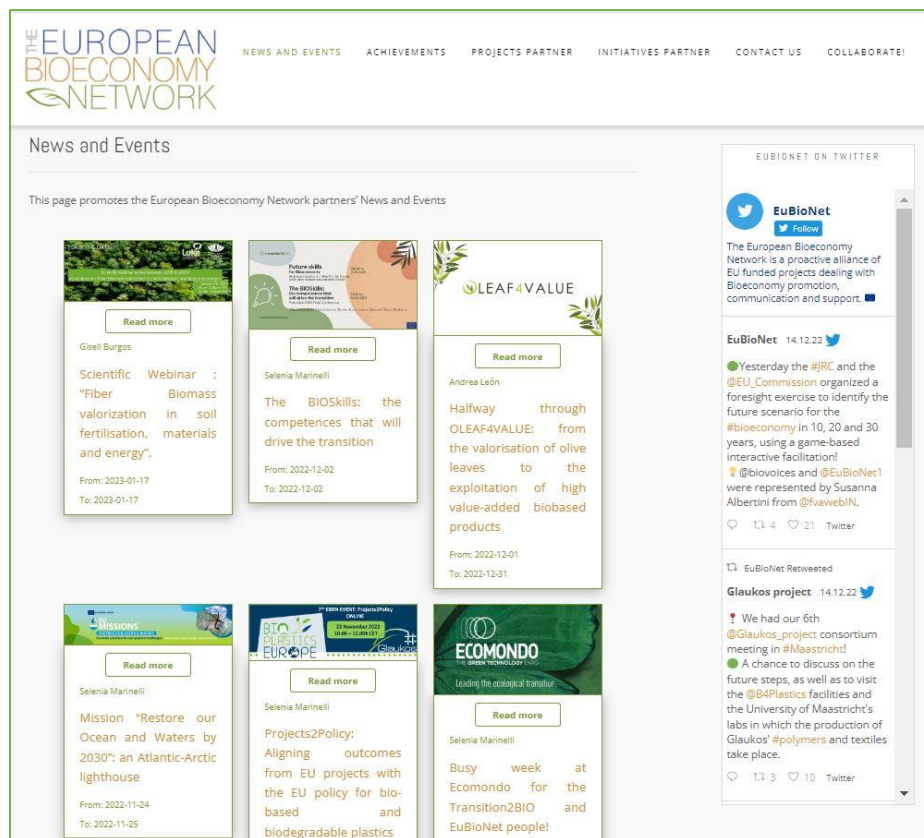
THE EUROPEAN BIOECONOMY NETWORK

NEWS AND EVENTS ACHIEVEMENTS PROJECTS PARTNER INITIATIVES PARTNER CONTACT US COLLABORATE!

News and Events

This page promotes the European Bioeconomy Network partners' News and Events

Read more

Gisell Burgos

Scientific Webinar : "Fiber Biomass valorization in soil fertilisation, materials and energy".

From: 2023-01-17

To: 2023-01-17

Future skills for Bioeconomy

The BIOSkills:

Read more

Selenia Marinelli

The BIOSkills: the competences that will drive the transition

From: 2022-12-02

To: 2022-12-02

OLEAF4VALUE

Read more

Andrea León

Halfway through OLEAF4VALUE: from the valorisation of olive leaves to the exploitation of high value-added biobased products

From: 2022-12-01

To: 2022-12-31

MISSIONS

Read more

Selenia Marinelli

Mission "Restore our Ocean and Waters by 2030": an Atlantic-Arctic lighthouse

From: 2022-11-24

To: 2022-11-25

7th EBRN EVENT: Projects2Policy ONLINE

23 November 2022 10.00 – 12.00h CET

BIO PLASTICS EUROPE

Glaukos

Read more

Selenia Marinelli

Projects2Policy: Aligning outcomes from EU projects with the EU policy for bio-based and biodegradable plastics

ECOMONDO THE GREEN TECHNOLOGY EXPO

Leading the ecological transition

Read more

Selenia Marinelli

Busy week at Ecomondo for the Transition2BIO and EuBioNet people!

EUBIONET ON TWITTER

EuBioNet

Follow

The European Bioeconomy Network is a proactive alliance of EU funded projects dealing with Bioeconomy promotion, communication and support.

EuBioNet 14.12.22

Yesterday the #JRC and the @EU_Commission organized a foresight exercise to identify the future scenario for the #bioeconomy in 10, 20 and 30 years, using a game-based interactive facilitation!
@biovoices and @EuBioNet1 were represented by Susanna Albertini from @fvawebIN.

4 21 Twitter

EuBioNet Retweeted

Glaukos project 14.12.22

We had our 6th @Glaukos_project consortium meeting in #Maastricht!
A chance to discuss on the future steps, as well as to visit the @B4Plastics facilities and the University of Maastricht's labs in which the production of Glaukos' #polymers and textiles take place.

3 10 Twitter